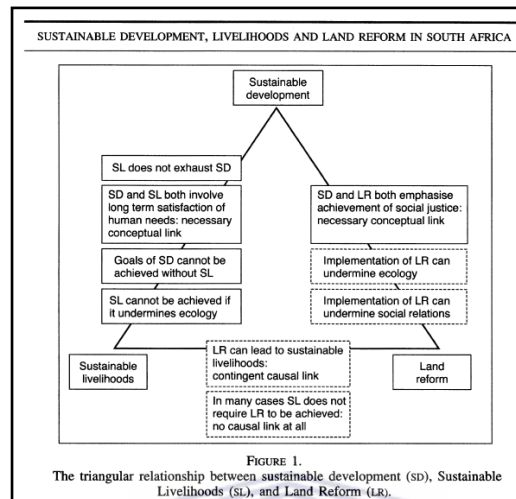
SUSTAINABLE DEVELOPMENT, LIVELIHOODS AND LAND REFORM IN SOUTH AFRICA

Sustainable development

SL does not exhaust SD

SD and SL both involve long term satisfaction of human needs: necessary conceptual link

Goals of SD cannot be achieved without SL

SL cannot be achieved if it undermines ecology

SD and LR both emphasise achievement of social justice: necessary conceptual link

Implementation of LR can undermine ecology

Implementation of LR can undermine social relations

Sustainable livelihoods

LR can lead to sustainable livelihoods: contingent causal link

In many cases SL does not require LR to be achieved: no causal link at all

Land reform

FIGURE 1.
The triangular relationship between sustainable development (SD), Sustainable Livelihoods (SL), and Land Reform (LR).